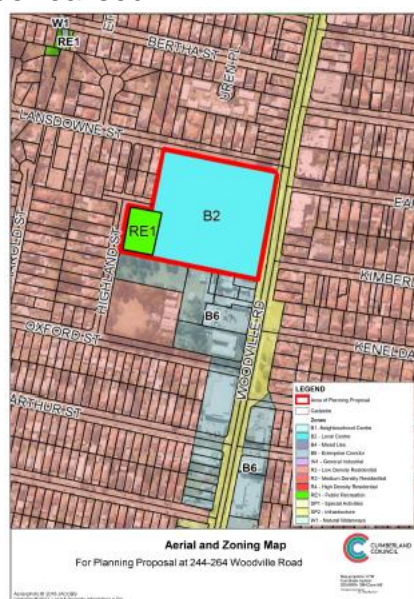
W1
RE1
BERTHA ST
URENST
LANSDOWNE ST
B2
EA
RE1
HIGHLAND ST
ARNOLD ST
KIMBER
B6
OXFORD ST
WOODVILLE RD
KENELDA
ARTHUR ST
B6
LEGEND
Area of Planning Proposal
Cadastre
Zones
B1 - Neighbourhood Centre
B2 - Local Centre
B4 - Mixed Use
B6 - Enterprise Corridor
IN1 - General Industrial
R2 - Low Density Residential
R3 - Medium Density Residential
R4 - High Density Residential
RE1 - Public Recreation
SP1 - Special Activities
SP2 - Infrastructure
W1 - Natural Waterways
Aerial and Zoning Map
For Planning Proposal at 244-264 Woodville Road
CUMBERLAND COUNCIL
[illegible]